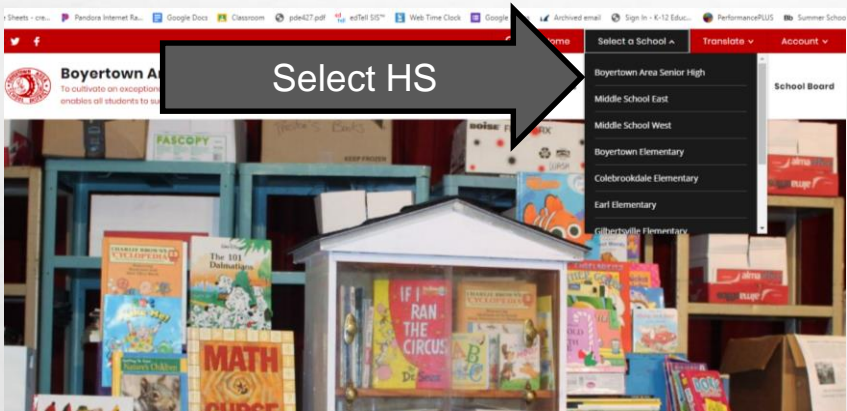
Sheets - cre... Pandora Internet Ra... Google Docs Classroom pde427.pdf edTell SIS™ Web Time Clock Google Archived email Sign In - K-12 Educ... PerformancePLUS Summer School

Home Select a School Translate Account

Boyertown A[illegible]

To cultivate an exception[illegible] enables all students to su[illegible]

Select HS

Boyertown Area Senior High
Middle School East
Middle School West
Boyertown Elementary
Colebrookdale Elementary
Earl Elementary
Gilbertsville Elementary

School Board

PASCOPY

KEEP FROZEN

CHARLIE BROWN'S CYCLOPEDIA

The 101 Dalmatians

IF I RAN THE CIRCUS
Dr. Seuss

MATH

Nature's Children

alma

alma